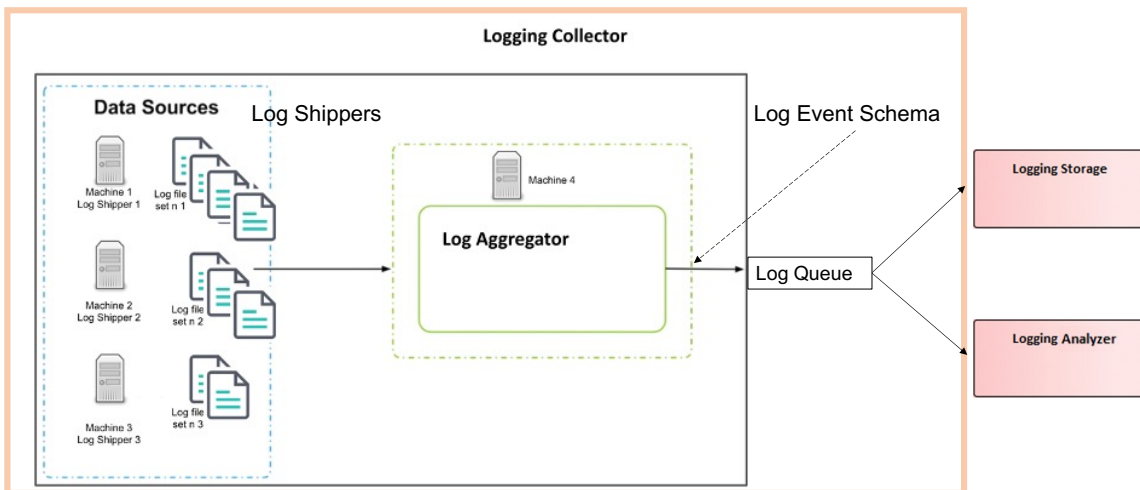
Logging Collector

Data Sources

Log Shippers

Log Event Schema

Machine 1
Log Shipper 1

Log file set n 1

Machine 2
Log Shipper 2

Log file set n 2

Machine 3
Log Shipper 3

Log file set n 3

Machine 4

Log Aggregator

Log Queue

Logging Storage

Logging Analyzer